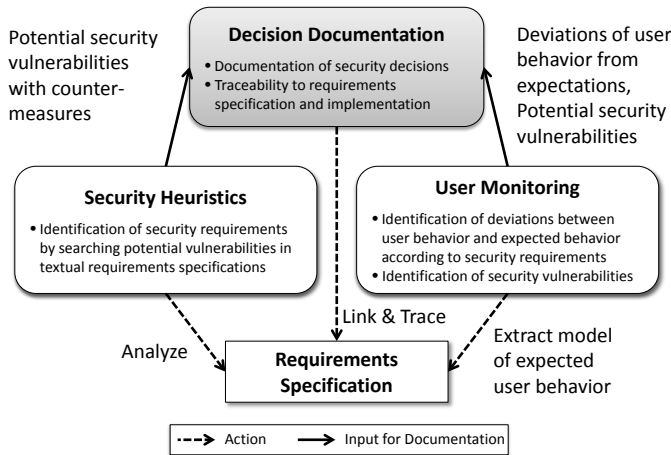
Potential security vulnerabilities with countermeasures

Decision Documentation

• Documentation of security decisions
• Traceability to requirements specification and implementation

Deviations of user behavior from expectations, Potential security vulnerabilities

Security Heuristics

• Identification of security requirements by searching potential vulnerabilities in textual requirements specifications

User Monitoring

• Identification of deviations between user behavior and expected behavior according to security requirements
• Identification of security vulnerabilities

Link & Trace

Analyze

Extract model of expected user behavior

Requirements Specification

Action

Input for Documentation